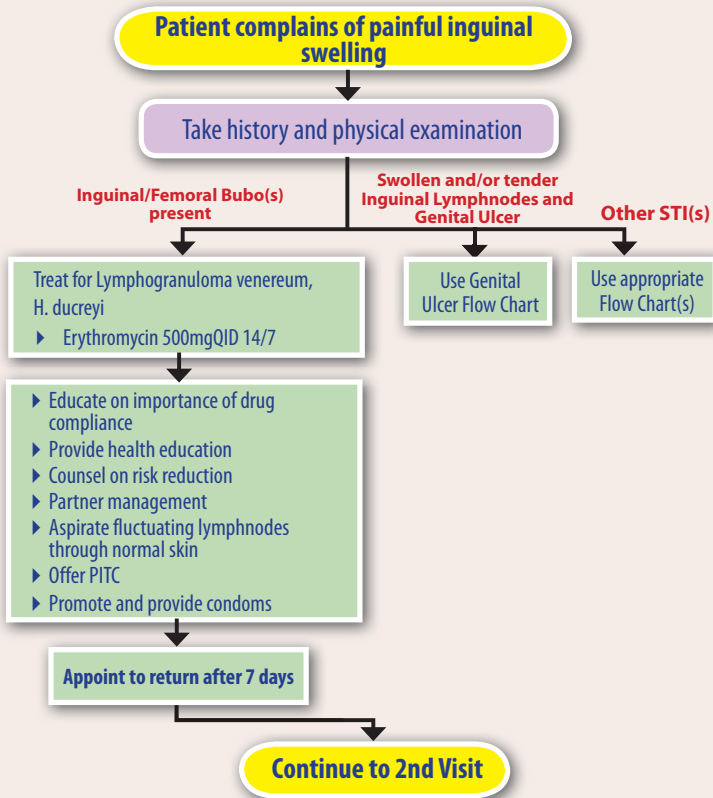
Patient complains of painful inguinal swelling

Take history and physical examination

Inguinal/Femoral Bubo(s) present

Swollen and/or tender Inguinal Lymphnodes and Genital Ulcer

Other STI(s)

Treat for Lymphogranuloma venereum, H. ducreyi

- Erythromycin 500mgQID 14/7

Use Genital Ulcer Flow Chart

Use appropriate Flow Chart(s)

- Educate on importance of drug compliance
- Provide health education
- Counsel on risk reduction
- Partner management
- Aspirate fluctuating lymphnodes through normal skin
- Offer PITC
- Promote and provide condoms

Appoint to return after 7 days

Continue to 2nd Visit